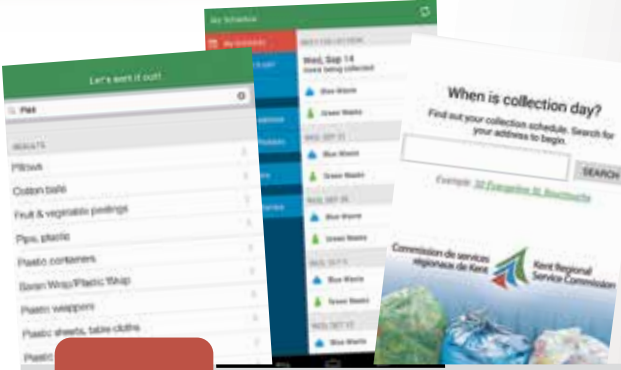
Let's sort it out!

Pil

RESULTS

Pillows

Cotton balls

Fruit & vegetable peelings

Pipe, plastic

Plastic containers

Saran Wrap/Plastic Wrap

Plastic wrappers

Plastic sheets, table cloths

Plastic

My Schedule

My Schedule

NEXT COLLECTION

Wed, Sep 14

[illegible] being collected

Blue Waste

Green Waste

WED, SEP 21

Blue Waste

Green Waste

WED, SEP 28

Blue Waste

Green Waste

WED, OCT 5

Blue Waste

Green Waste

WED, OCT 12

Blue Waste

When is collection day?

Find out your collection schedule. Search for your address to begin.

SEARCH

Example: 30 Evangeline St, Bouctouche

Commission de services régionaux de Kent

Kent Regional Service Commission